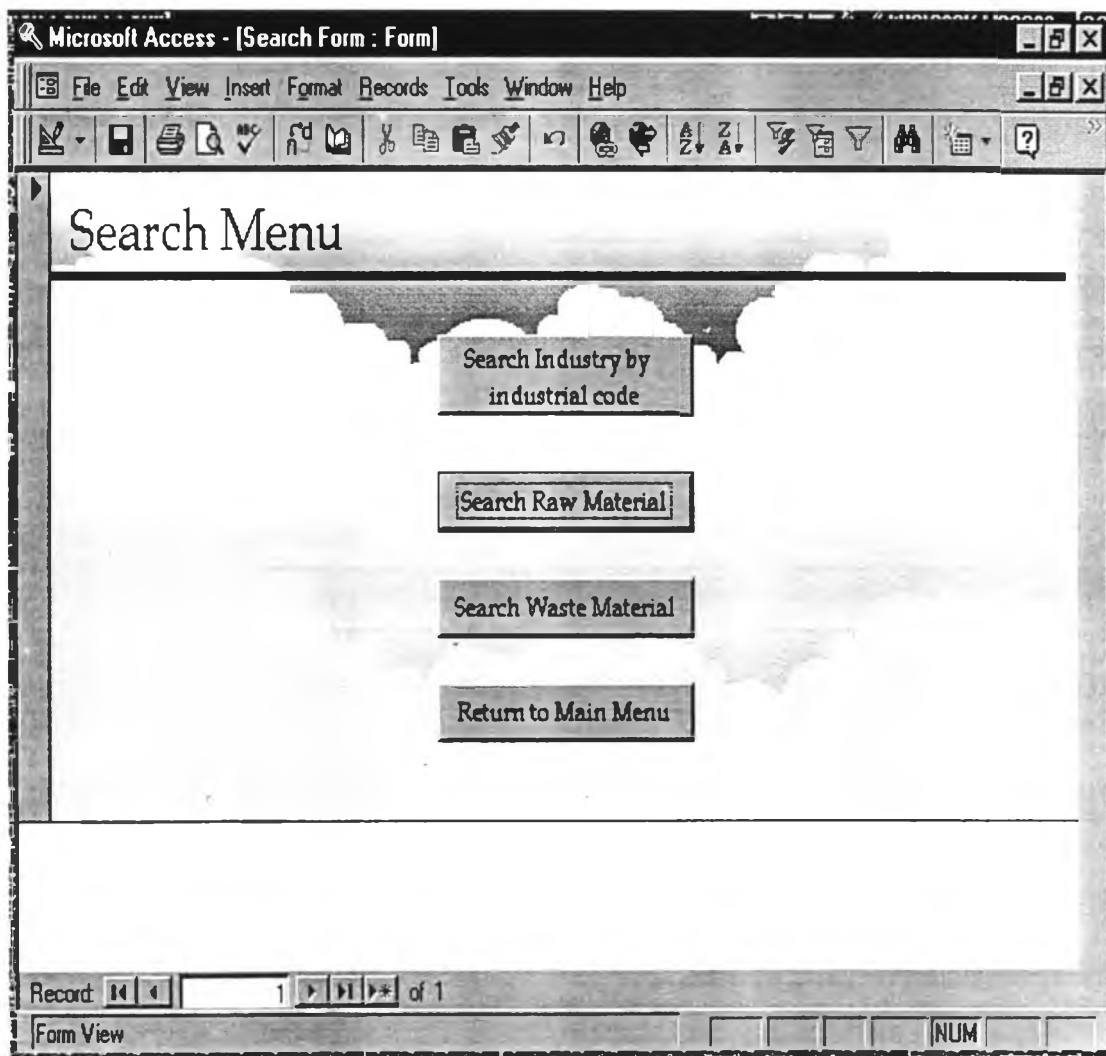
Microsoft Access - [Search Form : Form]

File Edit View Insert Format Records Tools Window Help

Search Menu

Search Industry by industrial code

Search Raw Material

Search Waste Material

Return to Main Menu

Record: 1 of 1

Form View

NUM